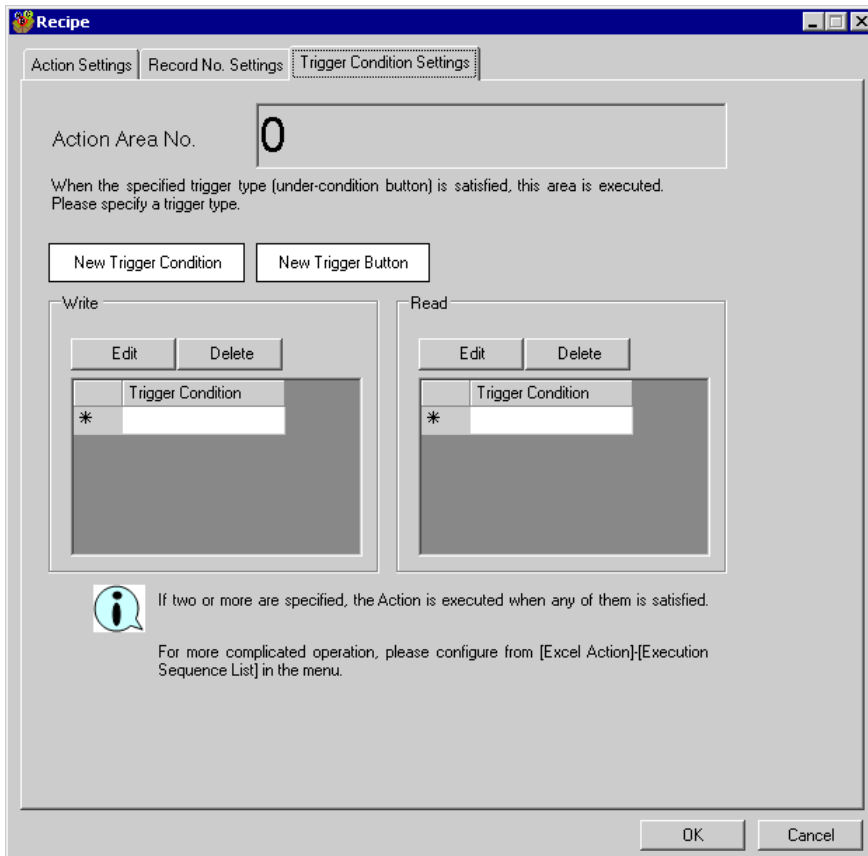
Recipe

Action Settings | Record No. Settings | Trigger Condition Settings

Action Area No. 0

When the specified trigger type (under-condition button) is satisfied, this area is executed. Please specify a trigger type.

New Trigger Condition | New Trigger Button

Write

Edit | Delete

| | Trigger Condition |
|---|---|
| * | |

Read

Edit | Delete

| | Trigger Condition |
|---|---|
| * | |

If two or more are specified, the Action is executed when any of them is satisfied.

For more complicated operation, please configure from [Excel Action]-[Execution Sequence List] in the menu.

OK | Cancel